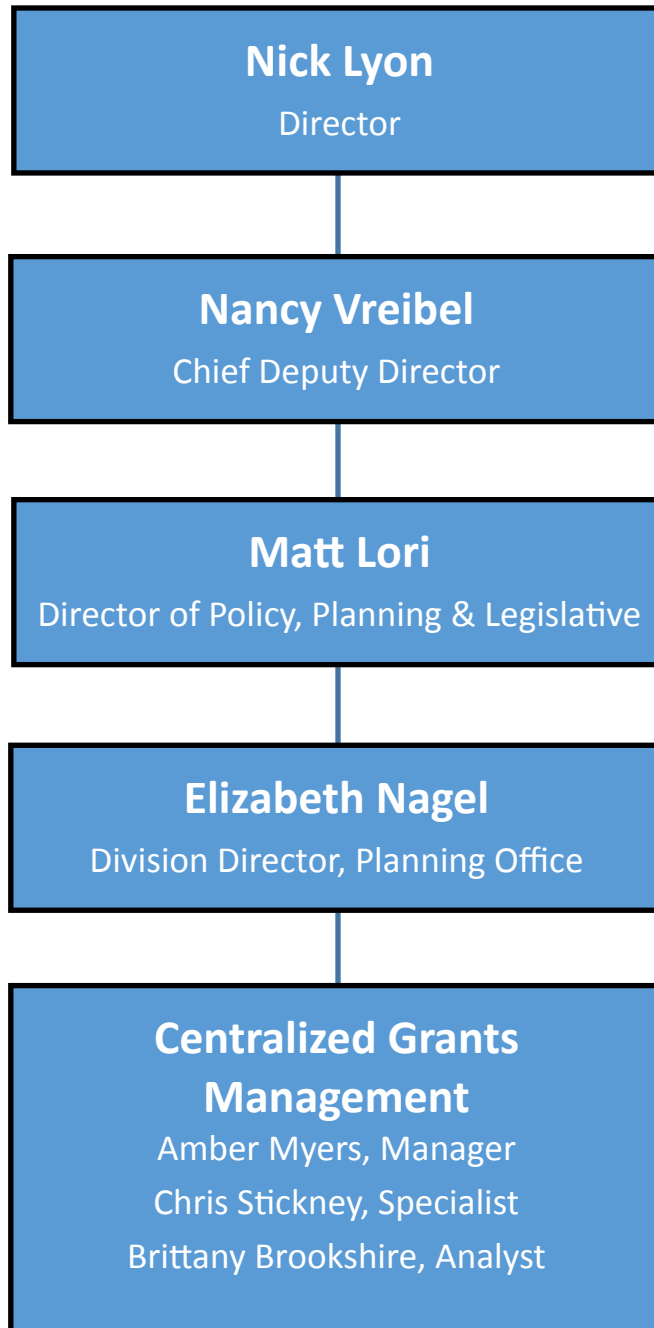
Nick Lyon
Director

Nancy Vreibel
Chief Deputy Director

Matt Lori
Director of Policy, Planning & Legislative

Elizabeth Nagel
Division Director, Planning Office

Centralized Grants Management
Amber Myers, Manager
Chris Stickney, Specialist
Brittany Brookshire, Analyst